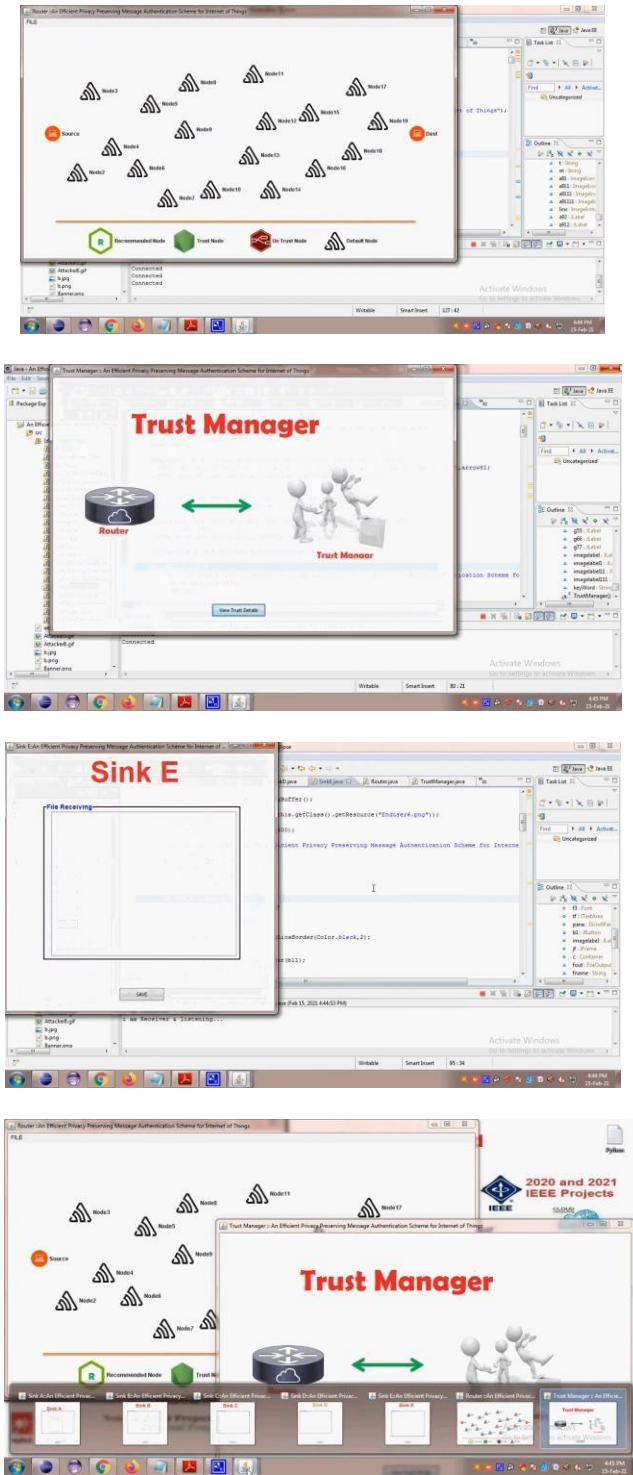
Router :An Efficient Privacy Preserving Message Authentication Scheme for Internet of Things
FILE

Node3 Node8 Node11 Node17
Node5 Node15 Node19
Source Node9 Node12 Dest
Node4 Node13 Node18
Node2 Node6 Node16
Node7 Node10 Node14

Recommended Node Trust Node Un Trust Node Default Node

Connected
Connected
Connected

Writable Smart Insert 127 : 42

Activate Windows
Go to Settings to activate Windows.

4:44 PM 15-Feb-21

Trust Manager : An Efficient Privacy Preserving Message Authentication Scheme for Internet of Things

Trust Manager

Router

Trust Manaar

View Trust Details

Connected

Writable Smart Insert 80 : 21

Activate Windows
Go to Settings to activate Windows.

4:45 PM 15-Feb-21

Sink E:An Efficient Privacy Preserving Message Authentication Scheme for Internet of ...

Sink E

File Receiving

SAVE

SinkE.java Router.java TrustManager.java

his.getClass().getResource("EndUserE.png"));

ient Privacy Preserving Message Authentication Scheme for Interne

ineBorder(Color.black,2);

r(b11);

e (Feb 15, 2021 4:44:53 PM)

I am Receiver & Listening...

Writable Smart Insert 85 : 34

Activate Windows
Go to Settings to activate Windows.

4:44 PM 15-Feb-21

Router :An Efficient Privacy Preserving Message Authentication Scheme for Internet of Things
FILE

Node3 Node8 Node11 Node17
Node5
Source Node9
Node4
Node2 Node6
Node7

Recommended Node Trust Node

2020 and 2021 IEEE Projects

Trust Manager : An Efficient Privacy Preserving Message Authentication Scheme for Internet of Things

Trust Manager

Sink A:An Efficient Privac... Sink B:An Efficient Privacy... Sink C:An Efficient Privacy... Sink D:An Efficient Privac... Sink E:An Efficient Privacy... Router :An Efficient Privac... Trust Manager : An Efficie...

Sink A Sink B Sink C Sink D Sink E Trust Manager

4:45 PM 15-Feb-21